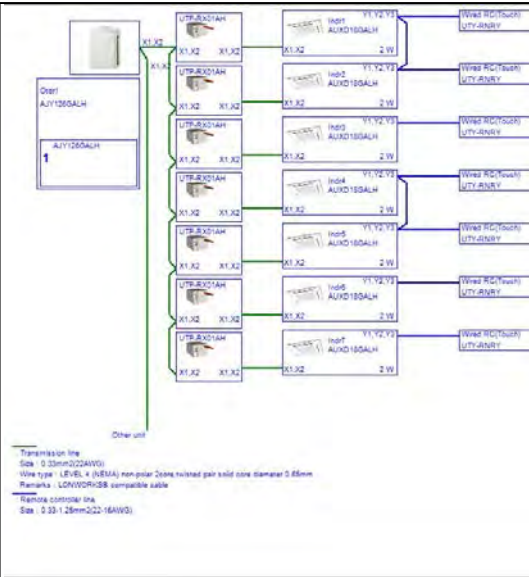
X1,X2

X1,X2

Outd1
AJY126GALH

AJY126GALH
1

UTP-RX01AH
X1,X2 X1,X2

Indr1
AUXD18GALH
Y1,Y2,Y3
X1,X2 2 W

Wired RC(Touch)
UTY-RNRY

UTP-RX01AH
X1,X2 X1,X2

Indr2
AUXD18GALH
Y1,Y2,Y3
X1,X2 2 W

Wired RC(Touch)
UTY-RNRY

UTP-RX01AH
X1,X2 X1,X2

Indr3
AUXD18GALH
Y1,Y2,Y3
X1,X2 2 W

Wired RC(Touch)
UTY-RNRY

UTP-RX01AH
X1,X2 X1,X2

Indr4
AUXD18GALH
Y1,Y2,Y3
X1,X2 2 W

Wired RC(Touch)
UTY-RNRY

UTP-RX01AH
X1,X2 X1,X2

Indr5
AUXD18GALH
Y1,Y2,Y3
X1,X2 2 W

Wired RC(Touch)
UTY-RNRY

UTP-RX01AH
X1,X2 X1,X2

Indr6
AUXD18GALH
Y1,Y2,Y3
X1,X2 2 W

Wired RC(Touch)
UTY-RNRY

UTP-RX01AH
X1,X2 X1,X2

Indr7
AUXD18GALH
Y1,Y2,Y3
X1,X2 2 W

Wired RC(Touch)
UTY-RNRY

Other unit

Transmission line
Size : 0.33mm2(22AWG)
Wire type : LEVEL 4 (NEMA) non-polar 2core twisted pair solid core diameter 0.65mm
Remarks : LONWORKS® compatible cable

Remote controller line
Size : 0.33-1.25mm2(22-16AWG)